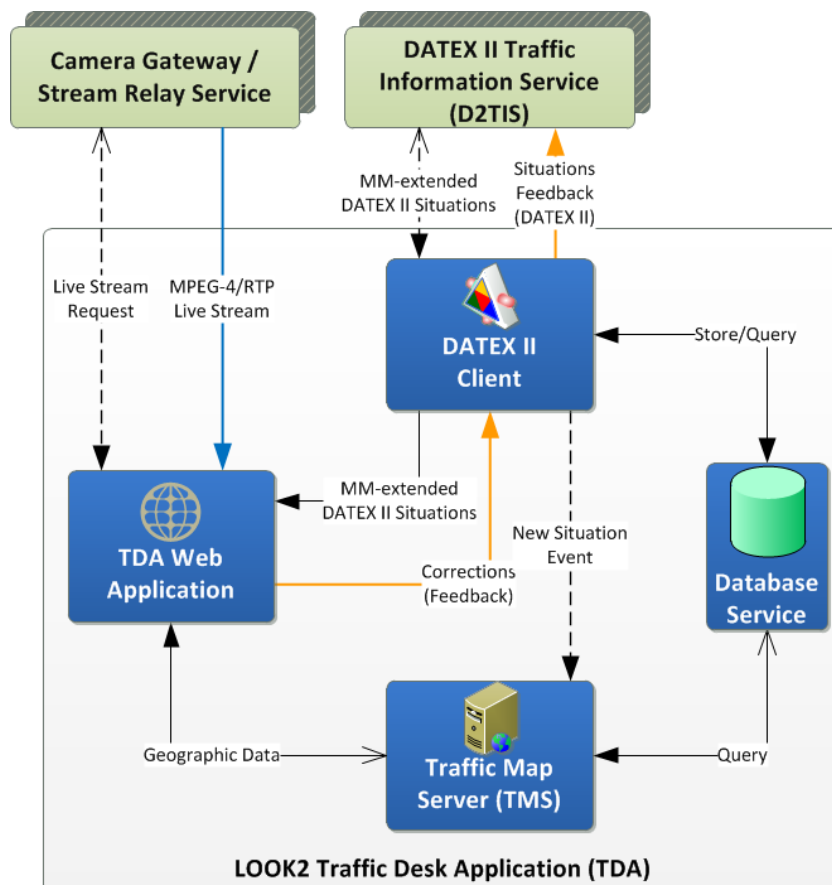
Camera Gateway / Stream Relay Service

DATEX II Traffic Information Service (D2TIS)

MM-extended DATEX II Situations

Situations Feedback (DATEX II)

Live Stream Request

MPEG-4/RTP Live Stream

DATEX II Client

Store/Query

MM-extended DATEX II Situations

New Situation Event

TDA Web Application

Corrections (Feedback)

Database Service

Geographic Data

Query

Traffic Map Server (TMS)

LOOK2 Traffic Desk Application (TDA)